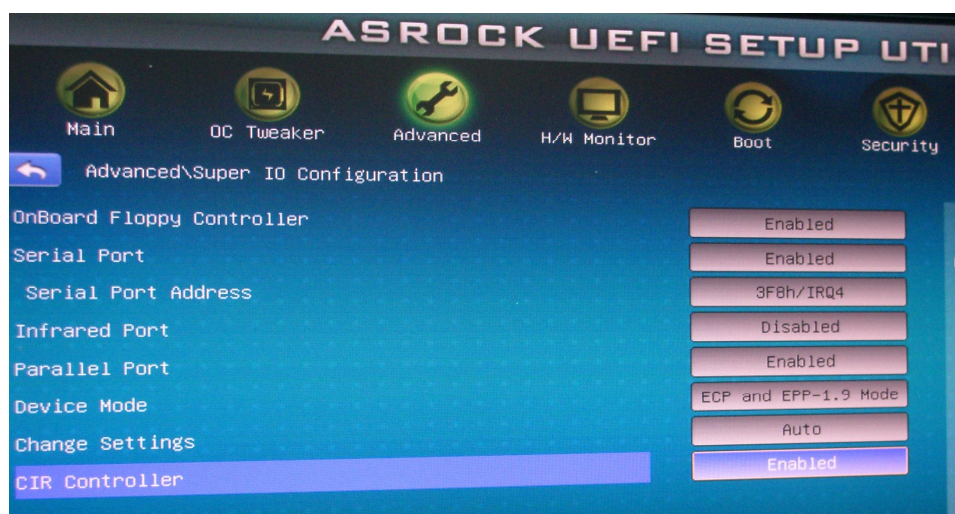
ASROCK UEFI SETUP UTI

Main
OC Tweaker
Advanced
H/W Monitor
Boot
Security

Advanced\Super IO Configuration

| | |
|---|---|
| OnBoard Floppy Controller | Enabled |
| Serial Port | Enabled |
| Serial Port Address | 3F8h/IRQ4 |
| Infrared Port | Disabled |
| Parallel Port | Enabled |
| Device Mode | ECP and EPP-1.9 Mode |
| Change Settings | Auto |
| CIR Controller | Enabled |